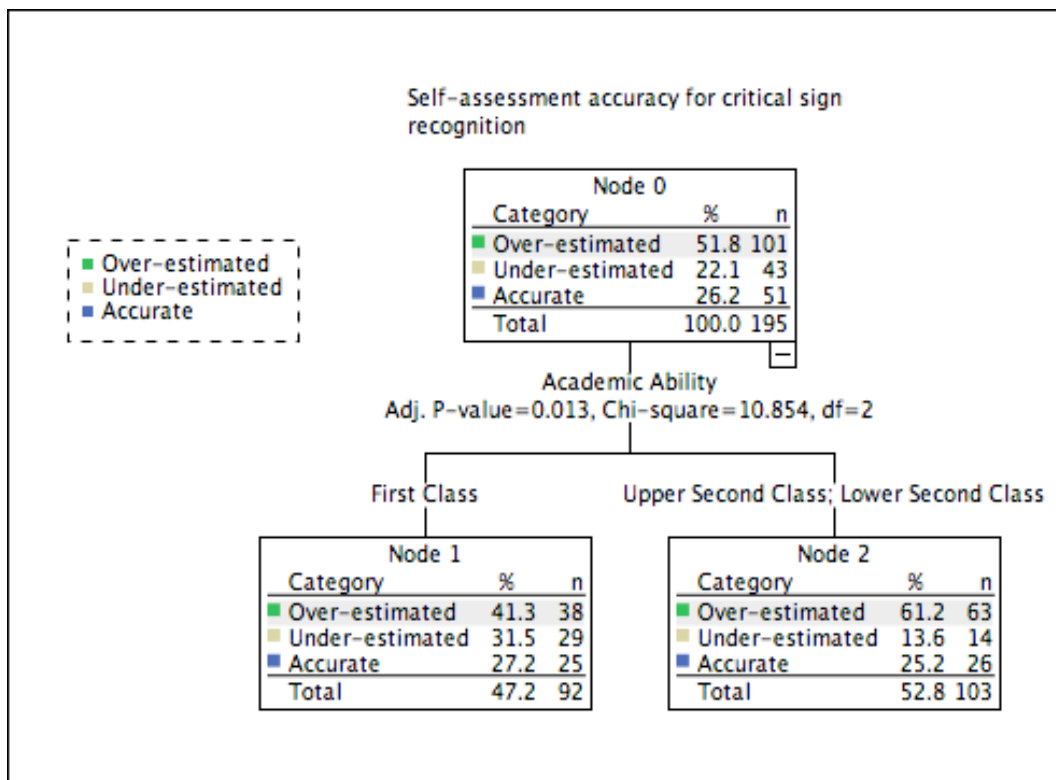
Self-assessment accuracy for critical sign recognition

Over-estimated
Under-estimated
Accurate

Node 0

| Category | % | n |
|---|---|---|
| Over-estimated | 51.8 | 101 |
| Under-estimated | 22.1 | 43 |
| Accurate | 26.2 | 51 |
| Total | 100.0 | 195 |

−

Academic Ability
Adj. P-value=0.013, Chi-square=10.854, df=2

First Class

Upper Second Class; Lower Second Class

Node 1

| Category | % | n |
|---|---|---|
| Over-estimated | 41.3 | 38 |
| Under-estimated | 31.5 | 29 |
| Accurate | 27.2 | 25 |
| Total | 47.2 | 92 |

Node 2

| Category | % | n |
|---|---|---|
| Over-estimated | 61.2 | 63 |
| Under-estimated | 13.6 | 14 |
| Accurate | 25.2 | 26 |
| Total | 52.8 | 103 |